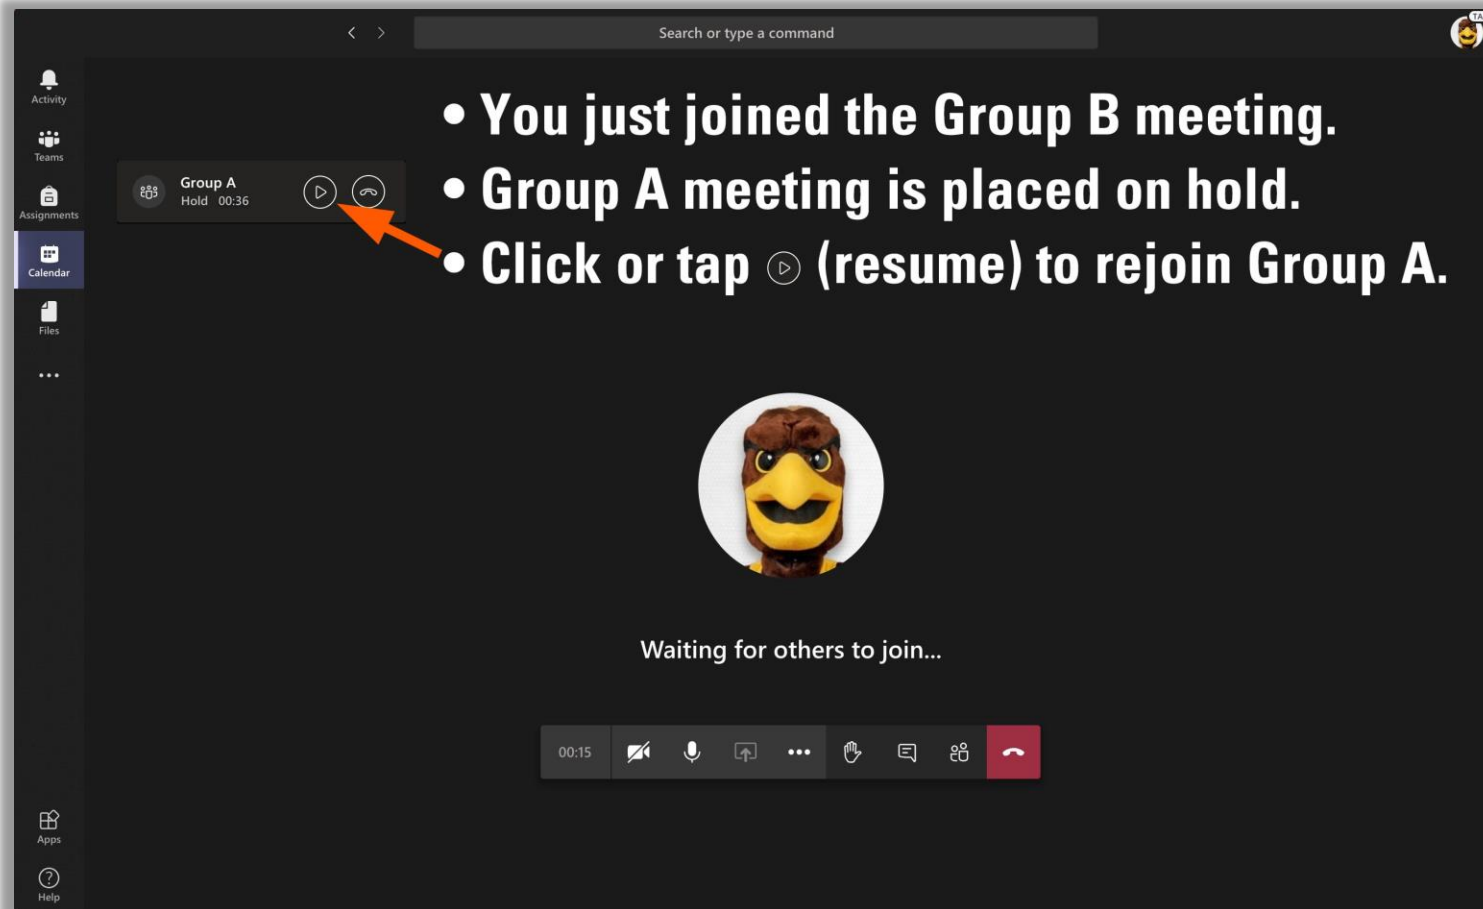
Search or type a command

Activity
Teams
Assignments
Calendar
Files
...

Group A
Hold 00:36

• You just joined the Group B meeting.
• Group A meeting is placed on hold.
• Click or tap (resume) to rejoin Group A.

Waiting for others to join...

00:15

Apps
Help

TA